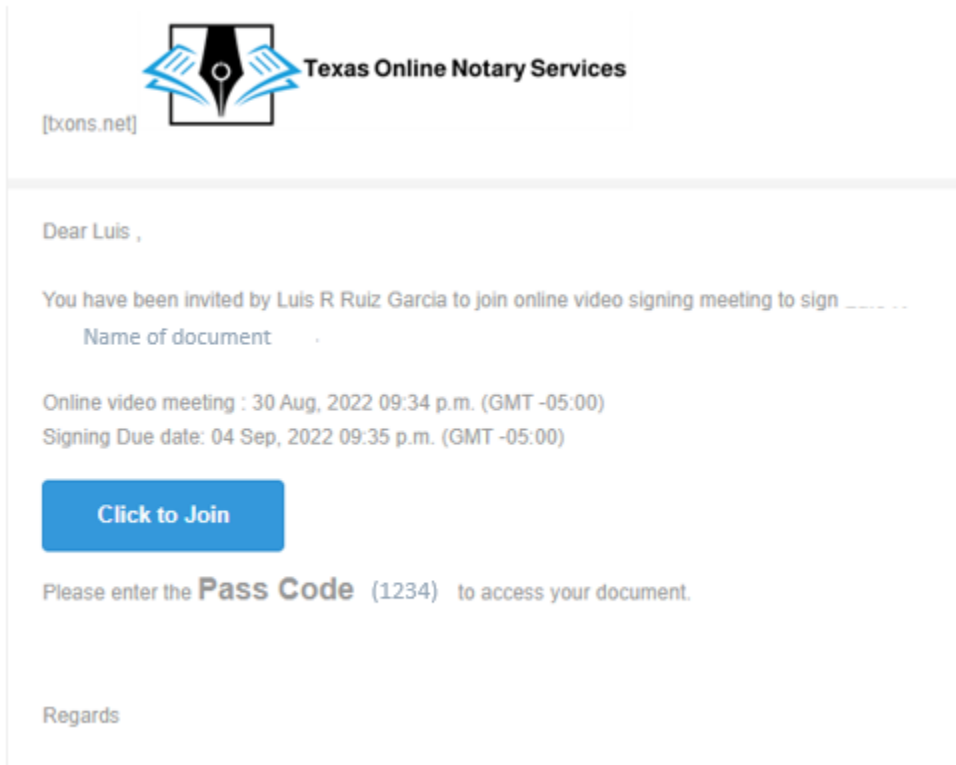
Texas Online Notary Services

[txons.net]

Dear Luis ,

You have been invited by Luis R Ruiz Garcia to join online video signing meeting to sign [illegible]
Name of document

Online video meeting : 30 Aug, 2022 09:34 p.m. (GMT -05:00)
Signing Due date: 04 Sep, 2022 09:35 p.m. (GMT -05:00)

Click to Join

Please enter the Pass Code (1234) to access your document.

Regards